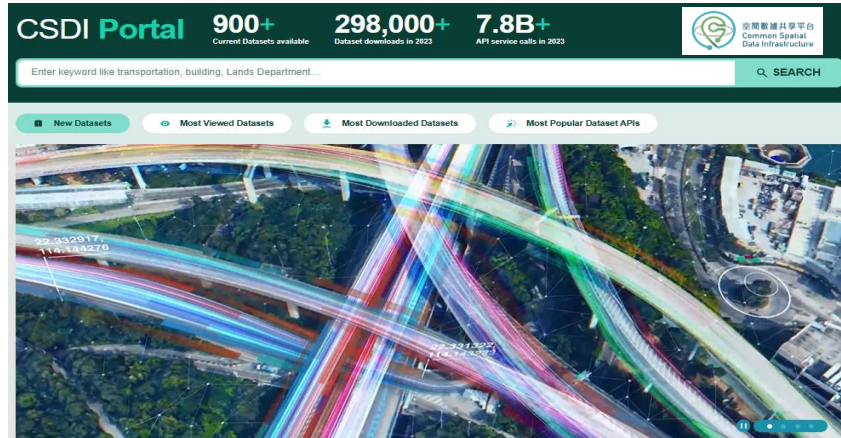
CSDI Portal

900+
Current Datasets available

298,000+
Dataset downloads in 2023

7.8B+
API service calls in 2023

空間數據共享平台
Common Spatial Data Infrastructure

Enter keyword like transportation, building, Lands Department...

SEARCH

New Datasets

Most Viewed Datasets

Most Downloaded Datasets

Most Popular Dataset APIs

22.332917,
114.144276

22.331322,
114.143322